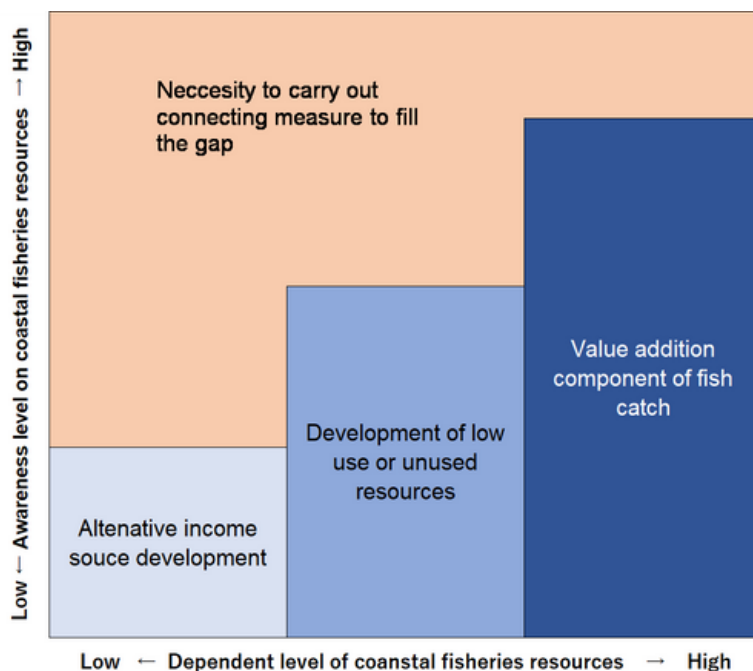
Low ← Awareness level on coastal fisheries resources → High

Neccesity to carry out connecting measure to fill the gap

Value addition component of fish catch

Development of low use or unused resources

Altenative income souce development

Low ← Dependent level of coanstal fisheries resources → High